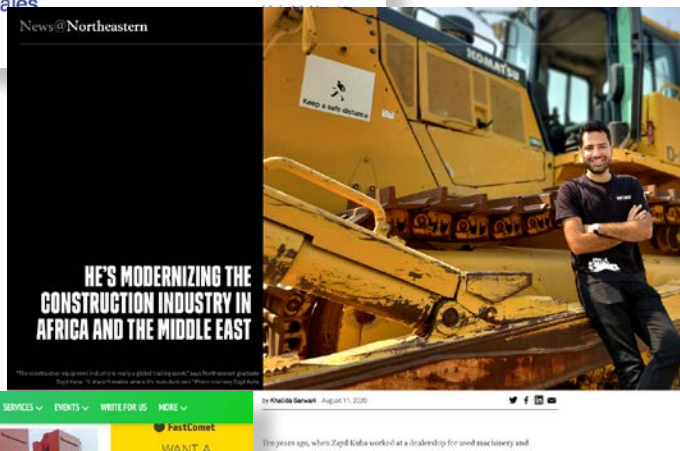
ales

News@Northeastern

Keep a safe distance

KOMATSU

HE'S MODERNIZING THE CONSTRUCTION INDUSTRY IN AFRICA AND THE MIDDLE EAST

"The construction equipment industry is really a global trading asset," says Northeastern graduate Zayd Kuba. "It doesn't matter where it's manufactured." Photo courtesy Zayd Kuba

SERVICES ∨ EVENTS ∨ WRITE FOR US MORE ∨

FastComet

WANT A

by Khalida Sarwari August 11, 2020

Ten years ago, when Zayd Kuba worked at a dealership for used machinery and